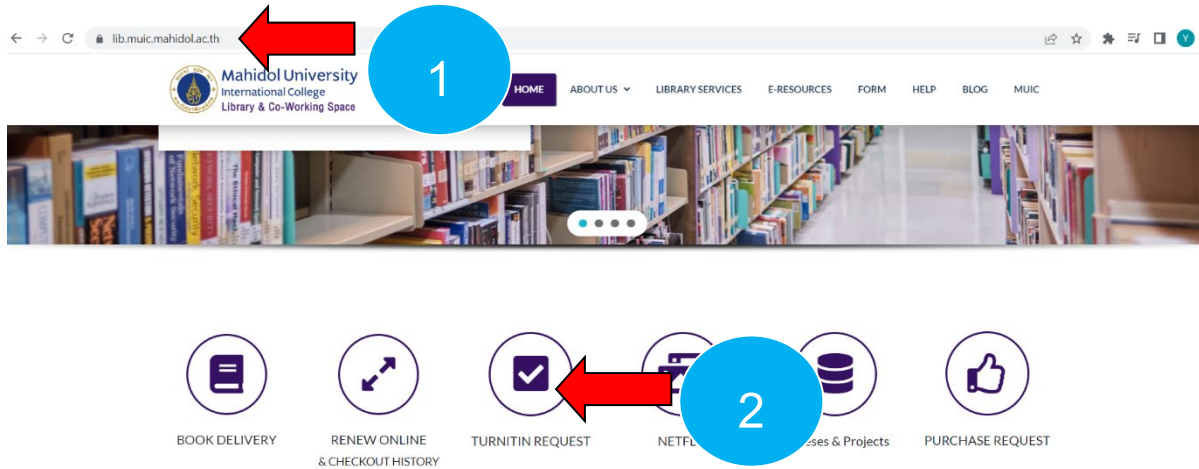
lib.muic.mahidol.ac.th

1

Mahidol University
International College
Library & Co-Working Space

HOME ABOUT US LIBRARY SERVICES E-RESOURCES FORM HELP BLOG MUIC

2

BOOK DELIVERY

RENEW ONLINE
& CHECKOUT HISTORY

TURNITIN REQUEST

NETFL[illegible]

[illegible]eses & Projects

PURCHASE REQUEST